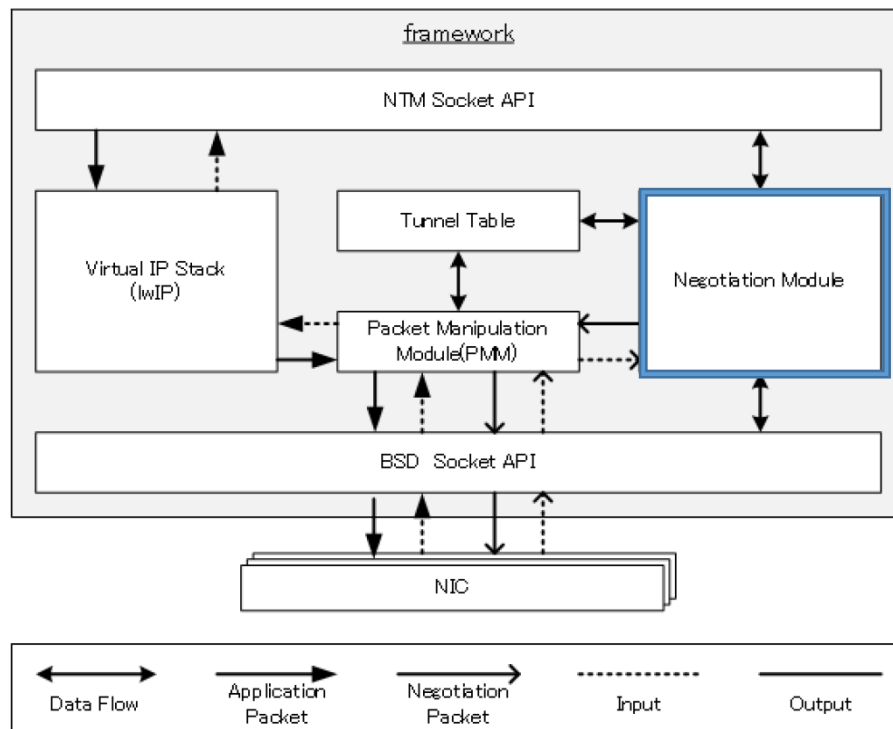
framework

NTM Socket API

Virtual IP Stack (lwIP)

Tunnel Table

Negotiation Module

Packet Manipulation Module(PMM)

BSD Socket API

NIC

Data Flow

Application Packet

Negotiation Packet

Input

Output